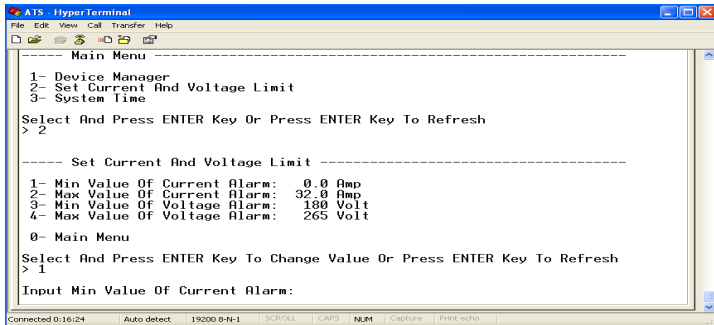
ATS - HyperTerminal

File Edit View Call Transfer Help

----- Main Menu -----------------------------------------------

1- Device Manager
2- Set Current And Voltage Limit
3- System Time

Select And Press ENTER Key Or Press ENTER Key To Refresh
> 2

----- Set Current And Voltage Limit ---------------------------------

1- Min Value Of Current Alarm: 0.0 Amp
2- Max Value Of Current Alarm: 32.0 Amp
3- Min Value Of Voltage Alarm: 180 Volt
4- Max Value Of Voltage Alarm: 265 Volt

0- Main Menu

Select And Press ENTER Key To Change Value Or Press ENTER Key To Refresh
> 1

Input Min Value Of Current Alarm:

Connected 0:16:24 Auto detect 19200 8-N-1 SCROLL CAPS NUM Capture Print echo